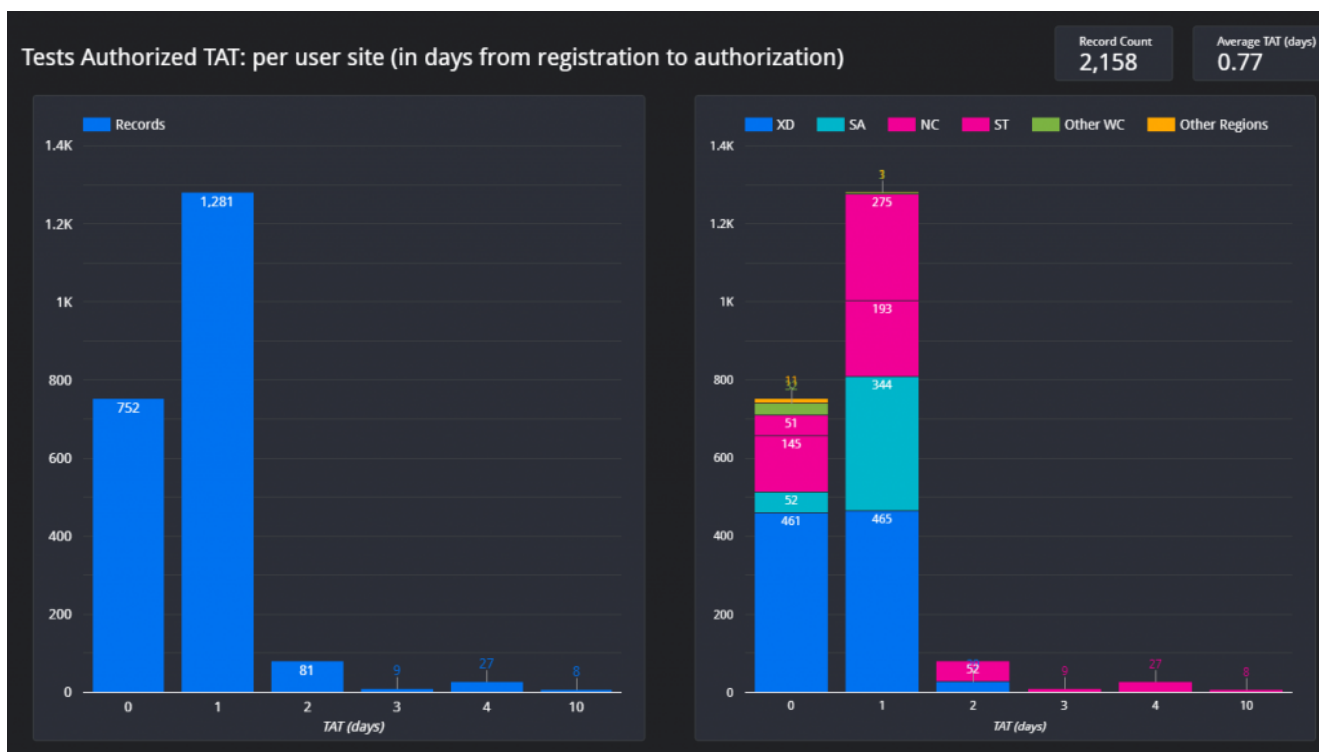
Tests Authorized TAT: per user site (in days from registration to authorization)

Record Count
2,158

Average TAT (days)
0.77

Records

1.4K
1.2K
1K
800
600
400
200
0

752
1,281
81
9
27
8

0 1 2 3 4 10
TAT (days)

XD SA NC ST Other WC Other Regions

1.4K
1.2K
1K
800
600
400
200
0

11
31
51
145
52
461

3
275
193
344
465

52

9
27
8

0 1 2 3 4 10
TAT (days)